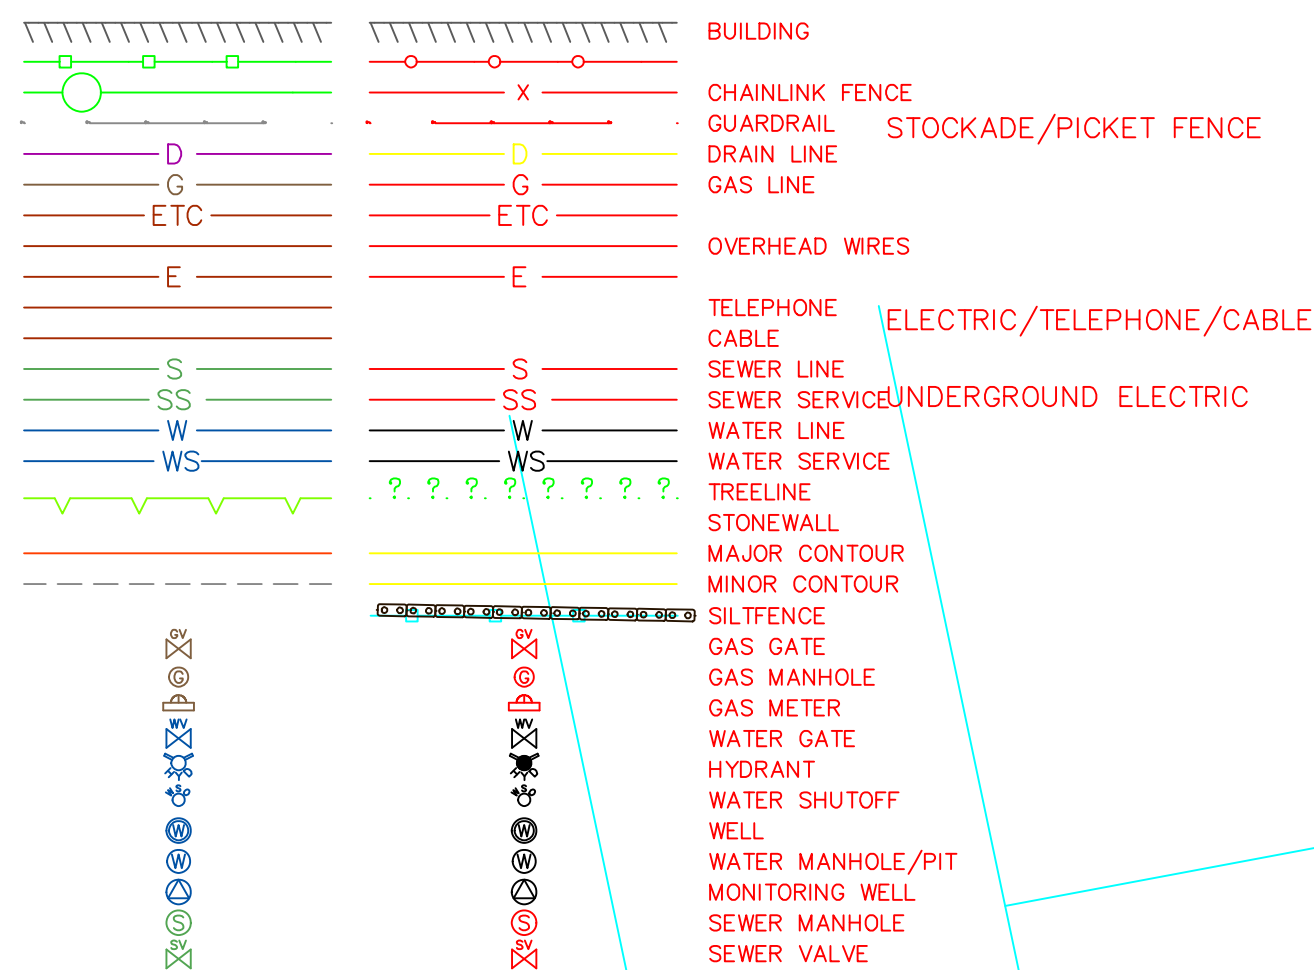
BUILDING

X CHAINLINK FENCE

GUARDRAIL STOCKADE/PICKET FENCE

D D DRAIN LINE

G G GAS LINE

ETC ETC

OVERHEAD WIRES

E E

TELEPHONE ELECTRIC/TELEPHONE/CABLE

CABLE

S S SEWER LINE

SS SS SEWER SERVICE UNDERGROUND ELECTRIC

W W WATER LINE

WS WS WATER SERVICE

?. ?. ?. ?. ?. ?. ?. ?. TREELINE

STONEWALL

MAJOR CONTOUR

MINOR CONTOUR

SILTFENCE

GV GV GAS GATE

G G GAS MANHOLE

GAS METER

WV WV WATER GATE

HYDRANT

S S WATER SHUTOFF

W W WELL

W W WATER MANHOLE/PIT

MONITORING WELL

S S SEWER MANHOLE

SV SV SEWER VALVE